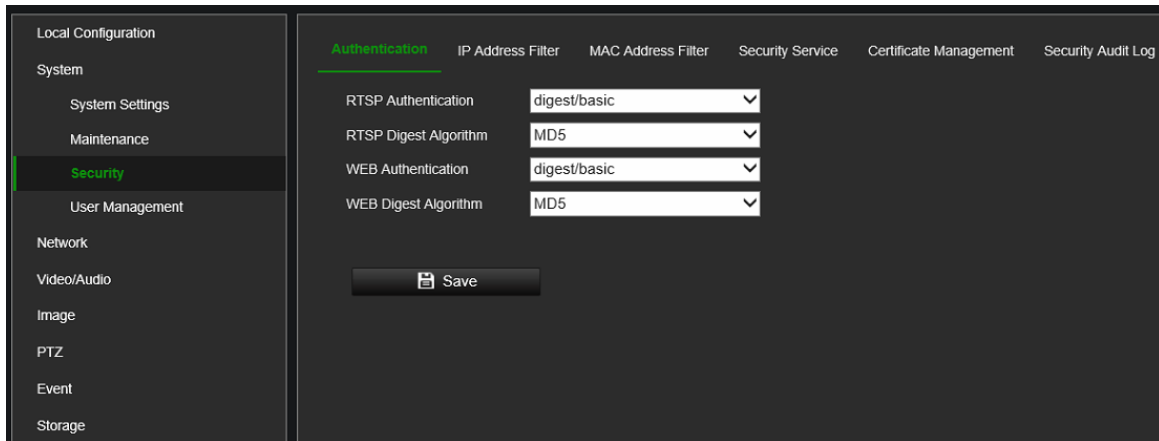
Local Configuration
System
System Settings
Maintenance
Security
User Management
Network
Video/Audio
Image
PTZ
Event
Storage

Authentication
IP Address Filter
MAC Address Filter
Security Service
Certificate Management
Security Audit Log

RTSP Authentication
digest/basic
RTSP Digest Algorithm
MD5
WEB Authentication
digest/basic
WEB Digest Algorithm
MD5

Save